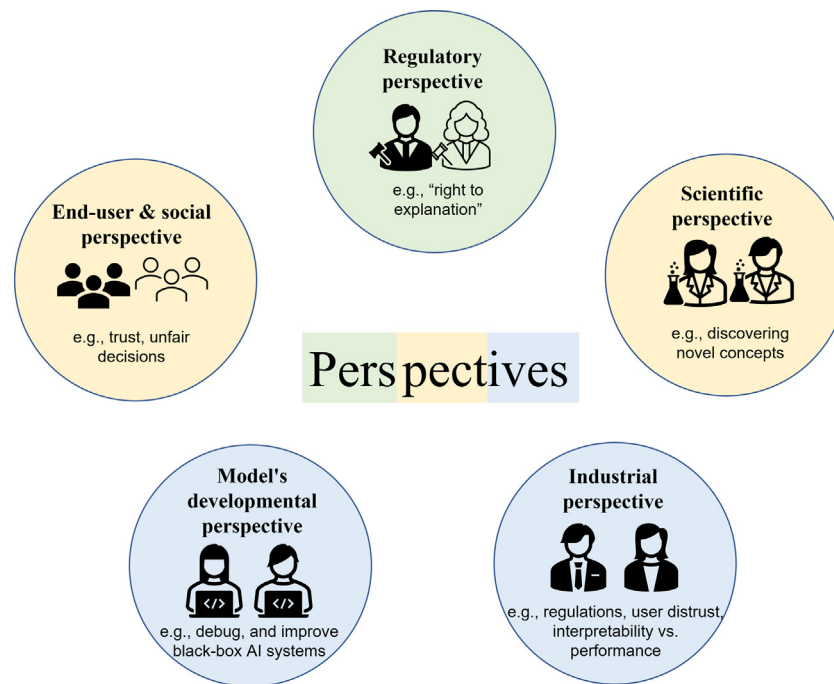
Regulatory perspective

e.g., “right to explanation”

End-user & social perspective

e.g., trust, unfair decisions

Scientific perspective

e.g., discovering novel concepts

Perspectives

Model's developmental perspective

e.g., debug, and improve black-box AI systems

Industrial perspective

e.g., regulations, user distrust, interpretability vs. performance